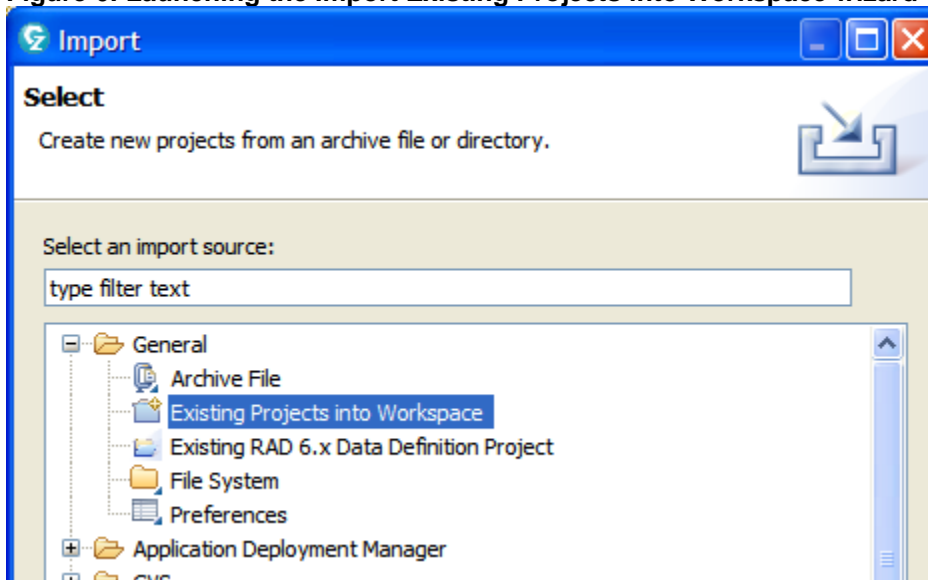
Figure 6. Launching the Import Existing Projects into Workspace wizard

Import

Select

Create new projects from an archive file or directory.

Select an import source:

type filter text

General
Archive File
Existing Projects into Workspace
Existing RAD 6.x Data Definition Project
File System
Preferences
Application Deployment Manager
CVS